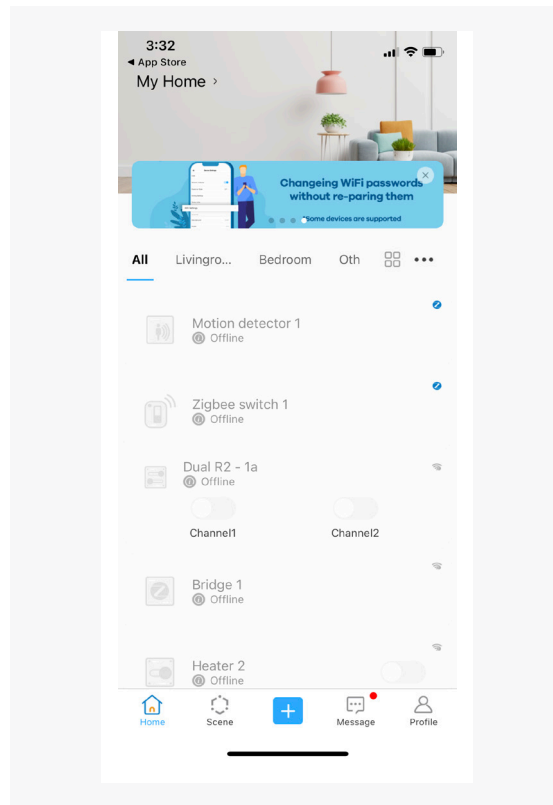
3:32
◂ App Store
My Home ›

Changeing WiFi passwords without re-paring them
*Some devices are supported

All Livingro... Bedroom Oth •••

Motion detector 1
Offline

Zigbee switch 1
Offline

Dual R2 - 1a
Offline
Channel1 Channel2

Bridge 1
Offline

Heater 2
Offline

Home Scene + Message Profile